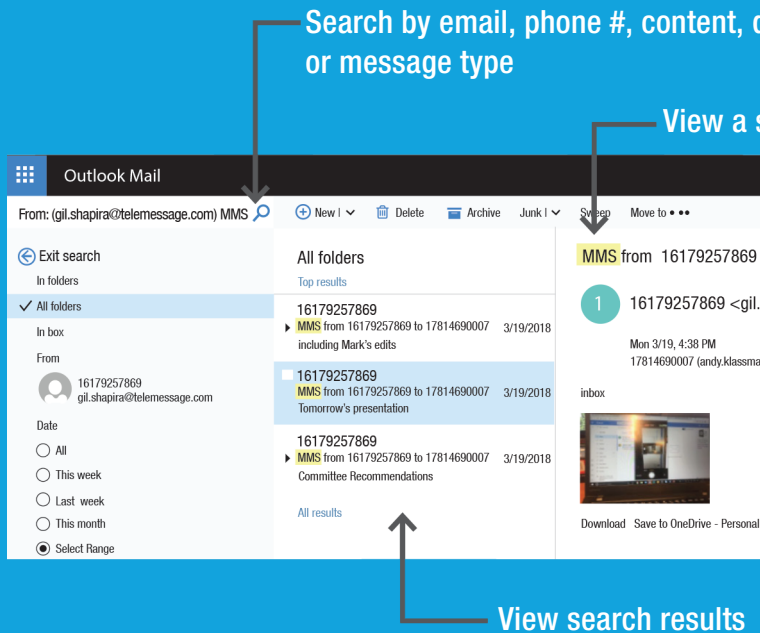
Search by email, phone #, content, o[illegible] or message type

View a s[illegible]

Outlook Mail

From: (gil.shapira@telemessage.com) MMS

New | Delete Archive Junk | Sweep Move to • ••

Exit search

In folders

✓ All folders

In box

From

16179257869
gil.shapira@telemessage.com

Date

All

This week

Last week

This month

Select Range

All folders

Top results

16179257869
MMS from 16179257869 to 17814690007 3/19/2018
including Mark's edits

16179257869
MMS from 16179257869 to 17814690007 3/19/2018
Tomorrow's presentation

16179257869
MMS from 16179257869 to 17814690007 3/19/2018
Committee Recommendations

All results

MMS from 16179257869

1 16179257869 <gil.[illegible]

Mon 3/19, 4:38 PM
17814690007 (andy.klassma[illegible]

inbox

Download Save to OneDrive - Personal

View search results